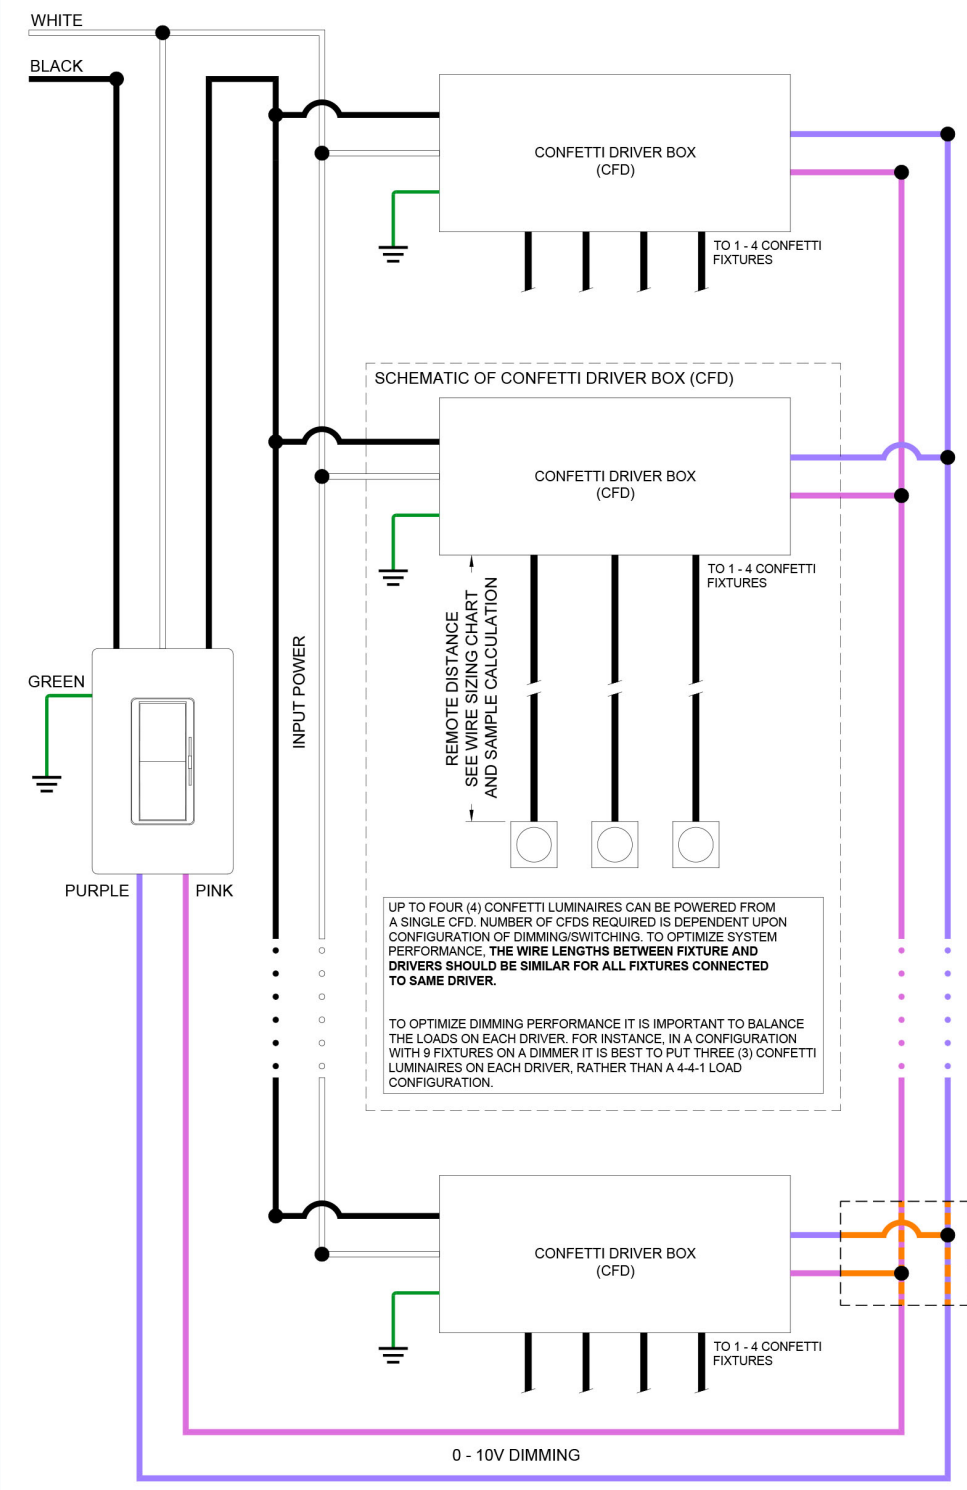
WHITE

BLACK

CONFETTI DRIVER BOX
(CFD)

TO 1 - 4 CONFETTI FIXTURES

SCHEMATIC OF CONFETTI DRIVER BOX (CFD)

CONFETTI DRIVER BOX
(CFD)

TO 1 - 4 CONFETTI FIXTURES

REMOTE DISTANCE
SEE WIRE SIZING CHART
AND SAMPLE CALCULATION

INPUT POWER

GREEN

PURPLE

PINK

UP TO FOUR (4) CONFETTI LUMINAIRES CAN BE POWERED FROM A SINGLE CFD. NUMBER OF CFDS REQUIRED IS DEPENDENT UPON CONFIGURATION OF DIMMING/SWITCHING. TO OPTIMIZE SYSTEM PERFORMANCE, **THE WIRE LENGTHS BETWEEN FIXTURE AND DRIVERS SHOULD BE SIMILAR FOR ALL FIXTURES CONNECTED TO SAME DRIVER.**

TO OPTIMIZE DIMMING PERFORMANCE IT IS IMPORTANT TO BALANCE THE LOADS ON EACH DRIVER. FOR INSTANCE, IN A CONFIGURATION WITH 9 FIXTURES ON A DIMMER IT IS BEST TO PUT THREE (3) CONFETTI LUMINAIRES ON EACH DRIVER, RATHER THAN A 4-4-1 LOAD CONFIGURATION.

CONFETTI DRIVER BOX
(CFD)

TO 1 - 4 CONFETTI FIXTURES

0 - 10V DIMMING